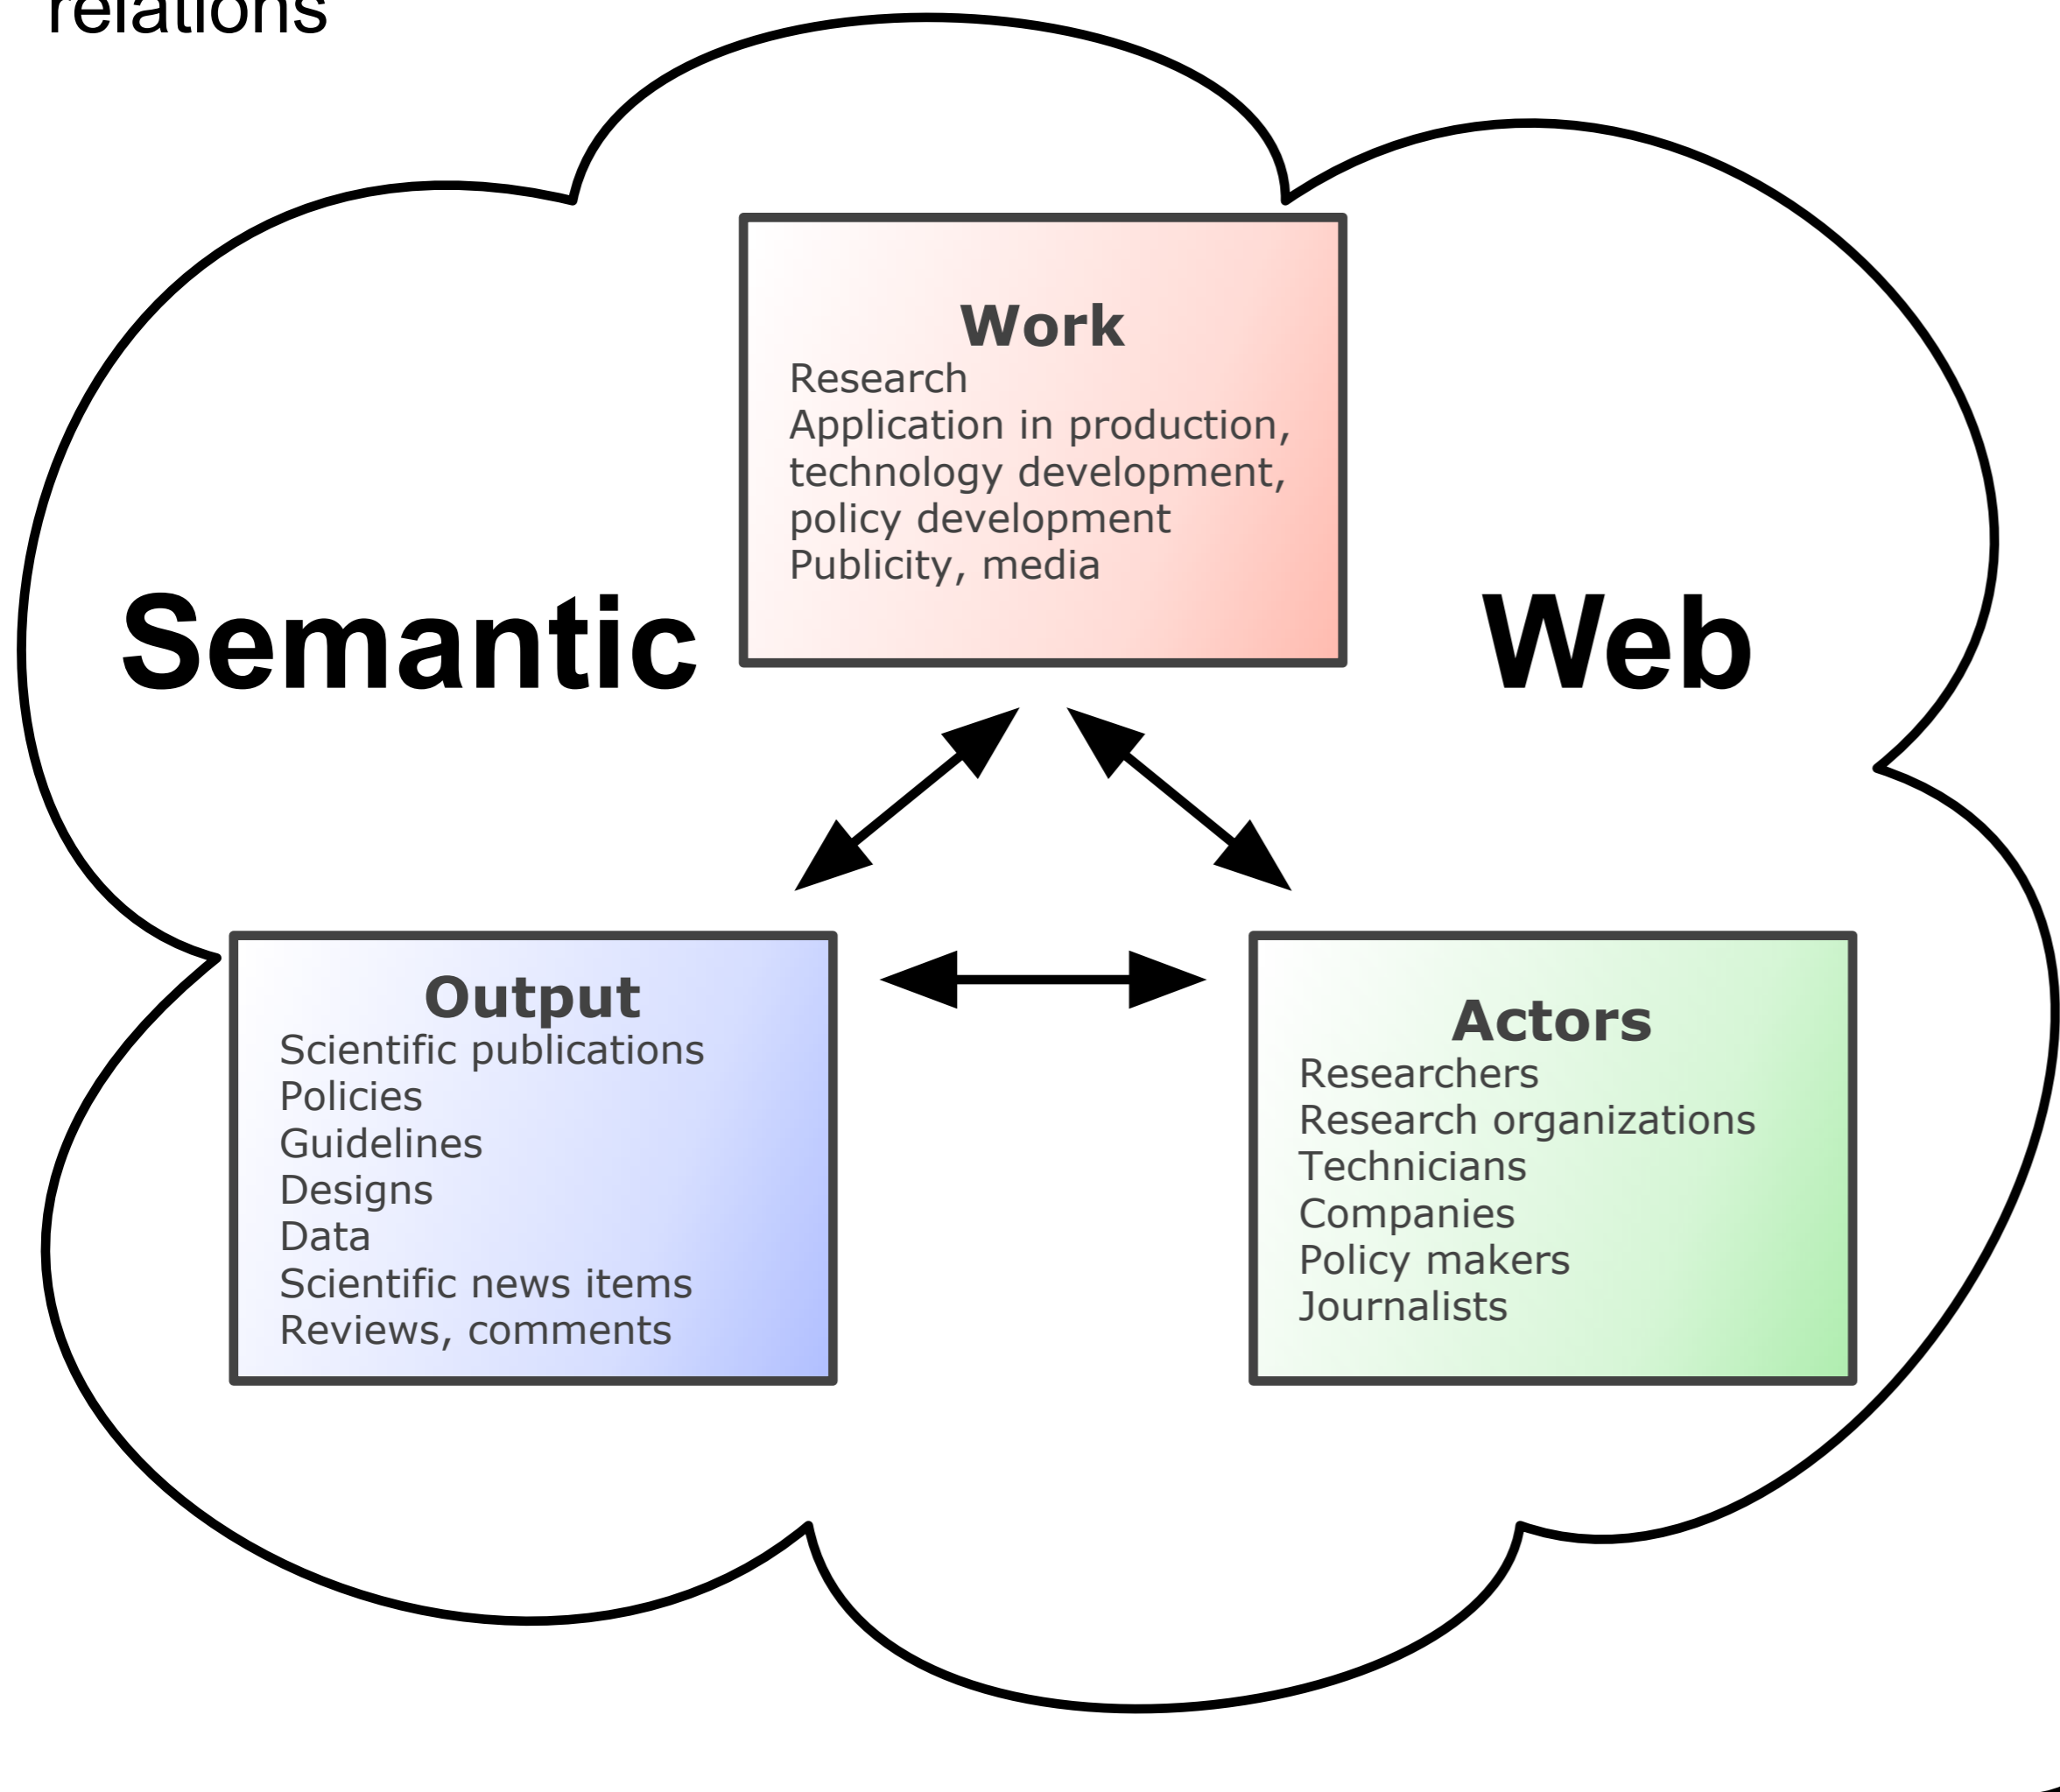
relations

Work
Research
Application in production, technology development, policy development
Publicity, media

Semantic Web

Output
Scientific publications
Policies
Guidelines
Designs
Data
Scientific news items
Reviews, comments

Actors
Researchers
Research organizations
Technicians
Companies
Policy makers
Journalists